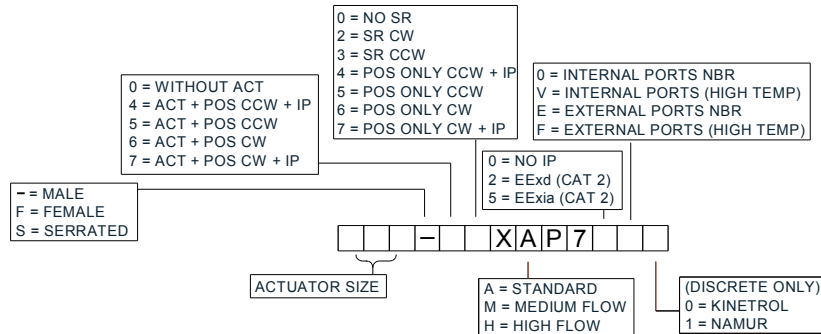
0 = NO SR
2 = SR CW
3 = SR CCW
4 = POS ONLY CCW + IP
5 = POS ONLY CCW
6 = POS ONLY CW
7 = POS ONLY CW + IP

0 = WITHOUT ACT
4 = ACT + POS CCW + IP
5 = ACT + POS CCW
6 = ACT + POS CW
7 = ACT + POS CW + IP

0 = INTERNAL PORTS NBR
V = INTERNAL PORTS (HIGH TEMP)
E = EXTERNAL PORTS NBR
F = EXTERNAL PORTS (HIGH TEMP)

0 = NO IP
2 = EExd (CAT 2)
5 = EExia (CAT 2)

– = MALE
F = FEMALE
S = SERRATED

– X A P 7

ACTUATOR SIZE

A = STANDARD
M = MEDIUM FLOW
H = HIGH FLOW

(DISCRETE ONLY)
0 = KINETROL
1 = NAMUR